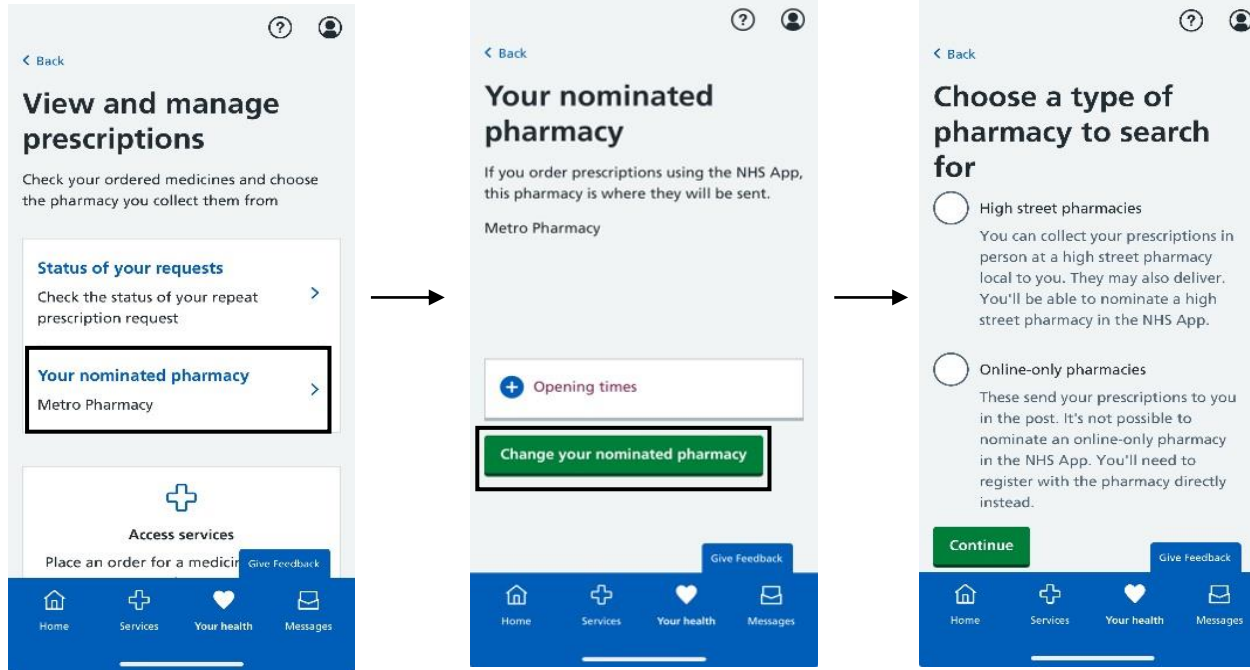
< Back

View and manage prescriptions

Check your ordered medicines and choose the pharmacy you collect them from

Status of your requests

Check the status of your repeat prescription request

Your nominated pharmacy

Metro Pharmacy

Access services

Place an order for a medicin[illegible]

Give Feedback

Home Services Your health Messages

< Back

Your nominated pharmacy

If you order prescriptions using the NHS App, this pharmacy is where they will be sent.

Metro Pharmacy

Opening times

Change your nominated pharmacy

Give Feedback

Home Services Your health Messages

< Back

Choose a type of pharmacy to search for

High street pharmacies

You can collect your prescriptions in person at a high street pharmacy local to you. They may also deliver. You'll be able to nominate a high street pharmacy in the NHS App.

Online-only pharmacies

These send your prescriptions to you in the post. It's not possible to nominate an online-only pharmacy in the NHS App. You'll need to register with the pharmacy directly instead.

Continue

Give Feedback

Home Services Your health Messages